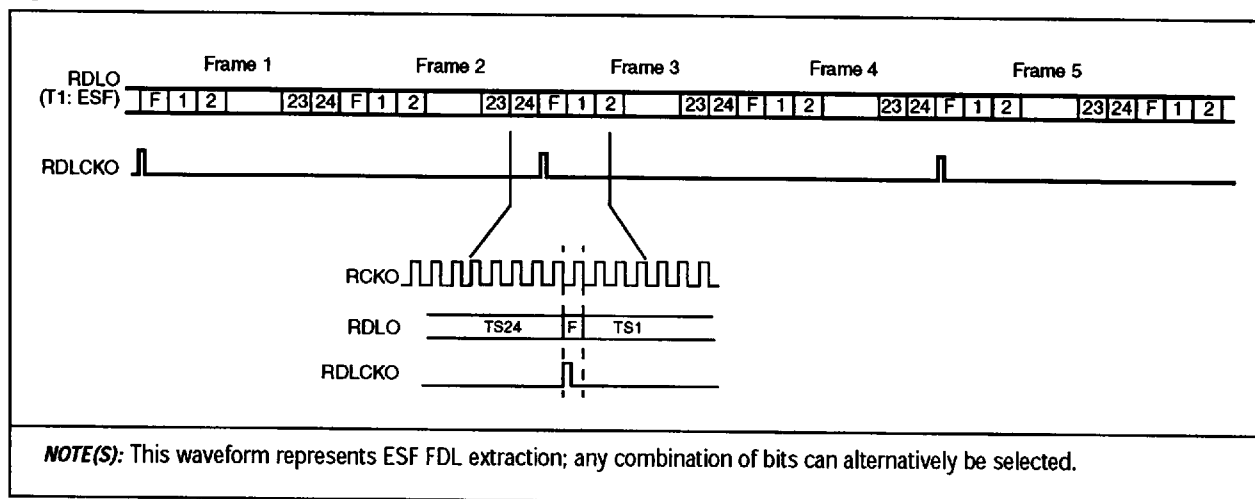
Frame 1 Frame 2 Frame 3 Frame 4 Frame 5

RDLO
(T1: ESF)

F 1 2 23 24 F 1 2 23 24 F 1 2 23 24 F 1 2 23 24 F 1 2 23 24 F 1 2

RDLCKO

RCKO

RDLO TS24 F TS1

RDLCKO

**NOTE(S):** This waveform represents ESF FDL extraction; any combination of bits can alternatively be selected.